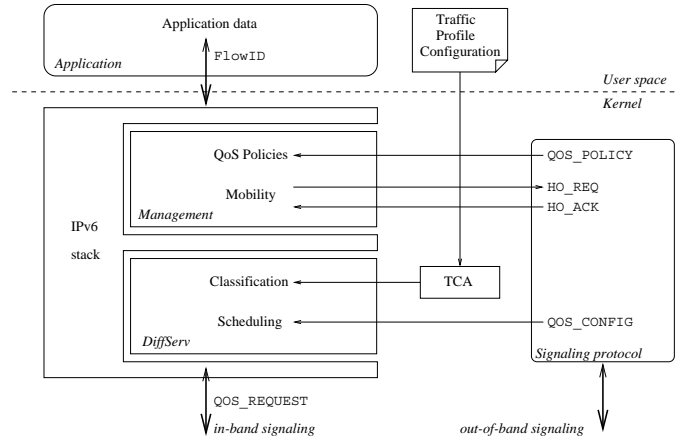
Application data

FlowID

Application

Traffic Profile Configuration

User space

Kernel

QoS Policies

Mobility

Management

IPv6

stack

Classification

Scheduling

DiffServ

TCA

QOS_POLICY

HO_REQ

HO_ACK

QOS_CONFIG

Signaling protocol

QOS_REQUEST

in-band signaling

out-of-band signaling